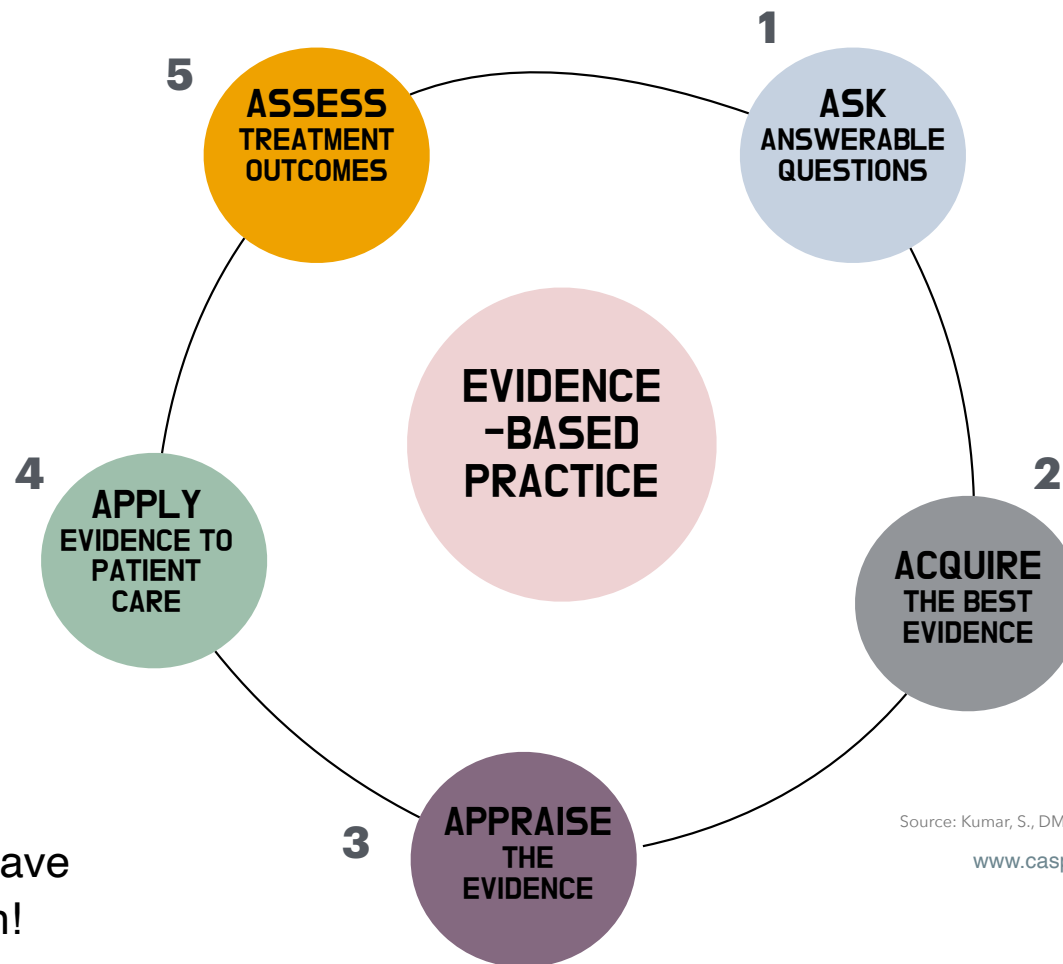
1
ASK
ANSWERABLE QUESTIONS

2
ACQUIRE
THE BEST EVIDENCE

3
APPRAISE
THE EVIDENCE

4
APPLY
EVIDENCE TO PATIENT CARE

5
ASSESS
TREATMENT OUTCOMES

EVIDENCE -BASED PRACTICE

Source: Kumar, S., DM

www.casp

ave
n!